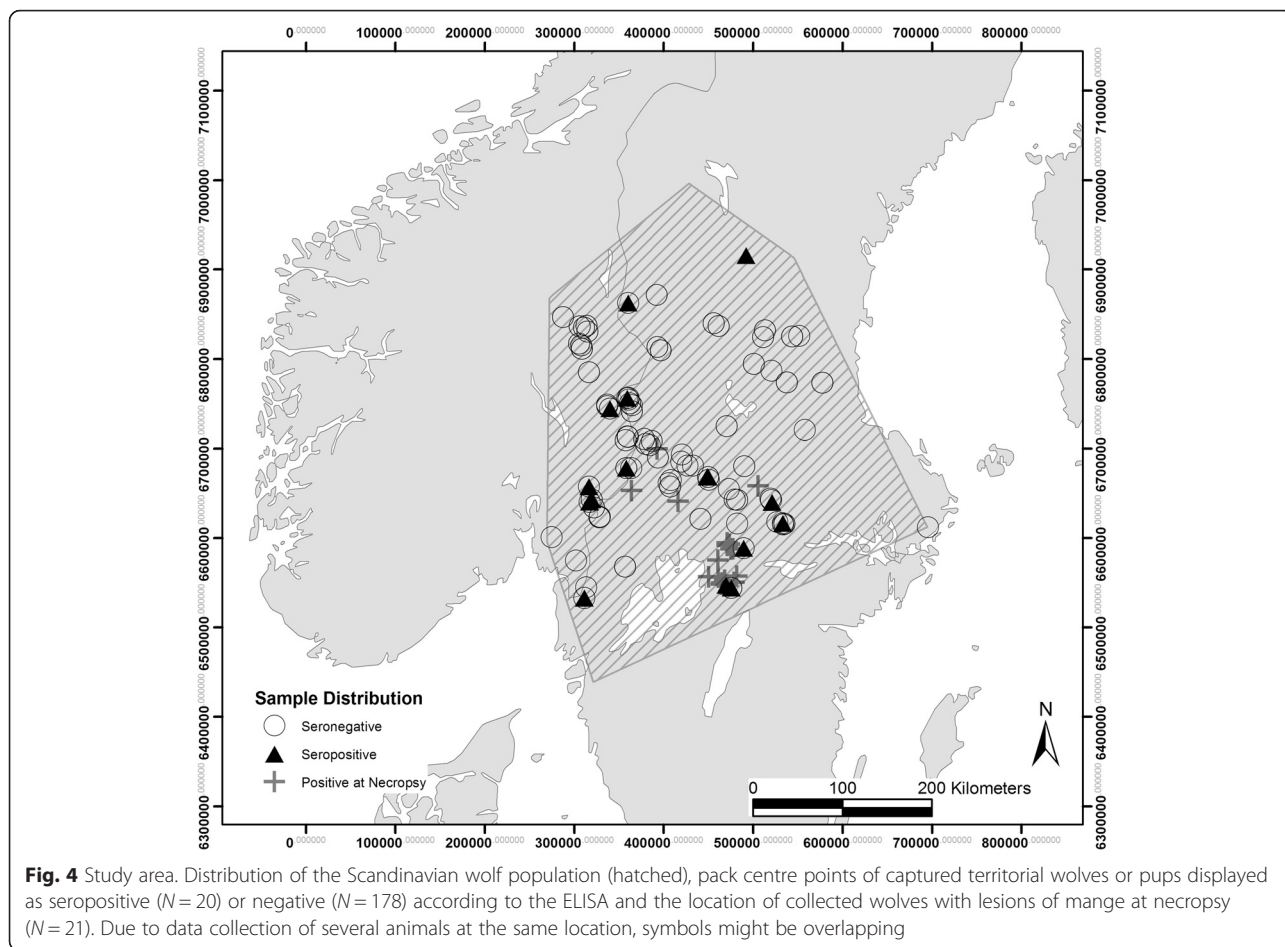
0.000000 100000.000000 200000.000000 300000.000000 400000.000000 500000.000000 600000.000000 700000.000000 800000.000000

7100000.000000
7000000.000000
6900000.000000
6800000.000000
6700000.000000
6600000.000000
6500000.000000
6400000.000000
6300000.000000

7100000.000000
7000000.000000
6900000.000000
6800000.000000
6700000.000000
6600000.000000
6500000.000000
6400000.000000
6300000.000000

Sample Distribution
Seronegative
Seropositive
Positive at Necropsy

N

0 100 200 Kilometers

0.000000 100000.000000 200000.000000 300000.000000 400000.000000 500000.000000 600000.000000 700000.000000 800000.000000

**Fig. 4** Study area. Distribution of the Scandinavian wolf population (hatched), pack centre points of captured territorial wolves or pups displayed as seropositive ($N = 20$) or negative ($N = 178$) according to the ELISA and the location of collected wolves with lesions of mange at necropsy ($N = 21$). Due to data collection of several animals at the same location, symbols might be overlapping